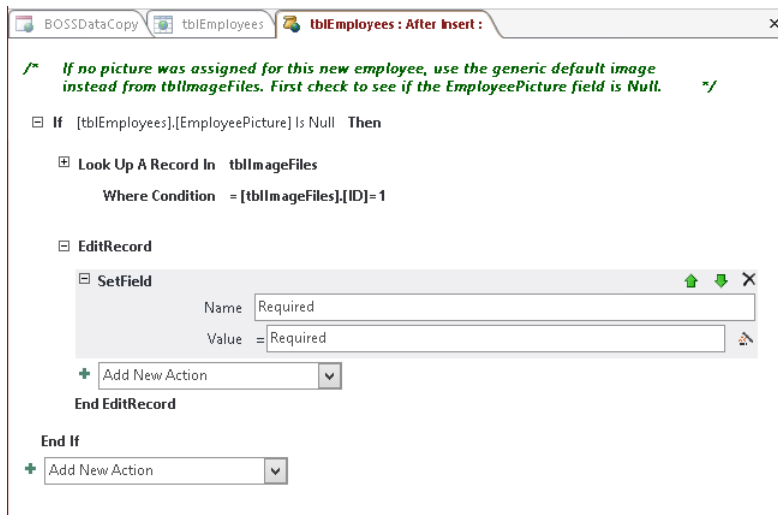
BOSSDataCopy | tblEmployees | tblEmployees : After Insert :

/* If no picture was assigned for this new employee, use the generic default image instead from tblImageFiles. First check to see if the EmployeePicture field is Null. */

If [tblEmployees].[EmployeePicture] Is Null Then

Look Up A Record In tblImageFiles

Where Condition = [tblImageFiles].[ID]=1

EditRecord

SetField

Name Required

Value = Required

Add New Action

End EditRecord

End If

Add New Action